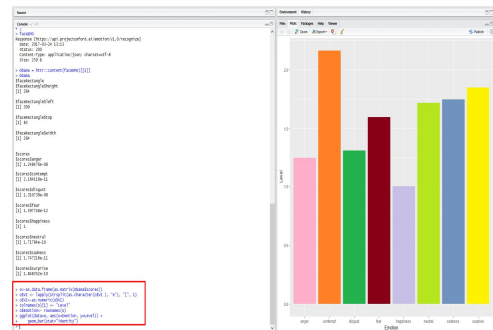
Source
Console ~/
> faceEMO
Response [https://api.projectoxford.ai/emotion/v1.0/recognize]
Date: 2017-03-24 13:13
Status: 200
Content-Type: application/json; charset=utf-8
Size: 259 B

> o <- httr::content(faceEMO)[[1]]
> o
$faceRectangle
$faceRectangle$height
[1] 254

$faceRectangle$left
[1] 330

$faceRectangle$top
[1] 83

$faceRectangle$width
[1] 254

$scores
$scores$anger
[1] 1.248474e-08

$scores$contempt
[1] 1.186133e-11

$scores$disgust
[1] 1.519736e-08

$scores$fear
[1] 1.497748e-12

$scores$happiness
[1] 1

$scores$neutral
[1] 1.717944e-10

$scores$sadness
[1] 1.747214e-11

$scores$surprise
[1] 1.030751e-10

> o<-as.data.frame(as.matrix(o$scores))
> o$V1 <- lapply(strsplit(as.character(o$V1 ), "e"), "[", 1)
> o$V1<-as.numeric(o$V1)
> colnames(o)[1] <- "Level"
> o$Emotion<- rownames(o)
> ggplot(data=o, aes(x=Emotion, y=Level)) +
+ geom_bar(stat="identity")

Environment History
Files Plots Packages Help Viewer
Zoom Export Publish

2.0
1.5
1.0
0.5
0.0
Level
anger contempt disgust fear happiness neutral sadness surprise
Emotion